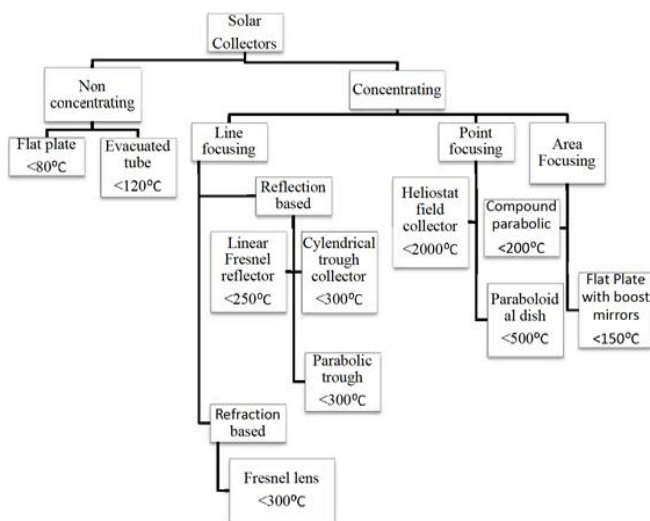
Solar Collectors

Non concentrating

Flat plate <80ºC

Evacuated tube <120ºC

Concentrating

Line focusing

Reflection based

Linear Fresnel reflector <250ºC

Cylendrical trough collector <300ºC

Parabolic trough <300ºC

Refraction based

Fresnel lens <300ºC

Point focusing

Heliostat field collector <2000ºC

Paraboloid al dish <500ºC

Area Focusing

Compound parabolic <200ºC

Flat Plate with boost mirrors <150ºC